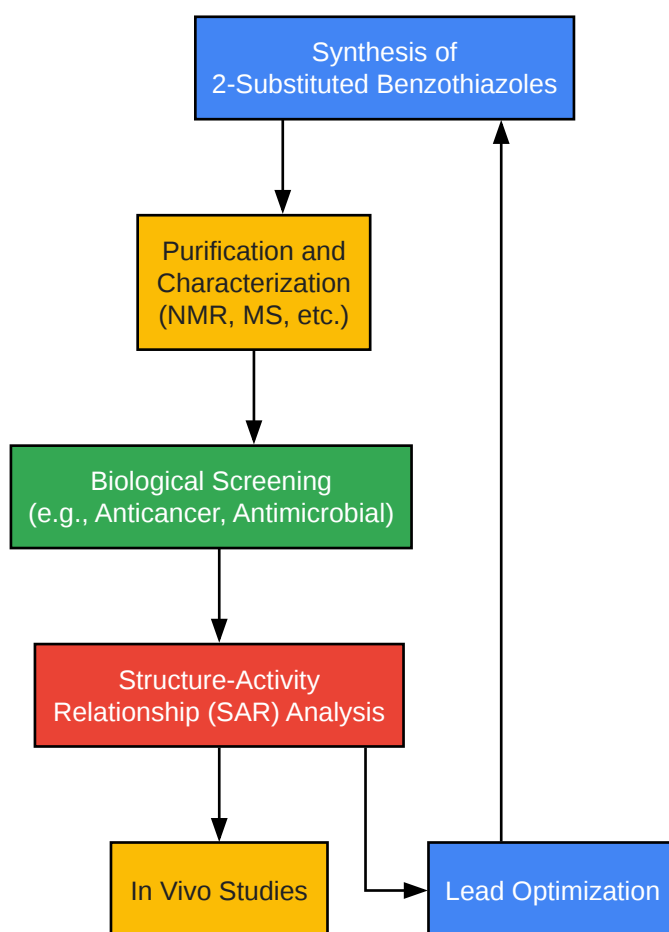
Synthesis of
2-Substituted Benzothiazoles

Purification and
Characterization
(NMR, MS, etc.)

Biological Screening
(e.g., Anticancer, Antimicrobial)

Structure-Activity
Relationship (SAR) Analysis

In Vivo Studies

Lead Optimization